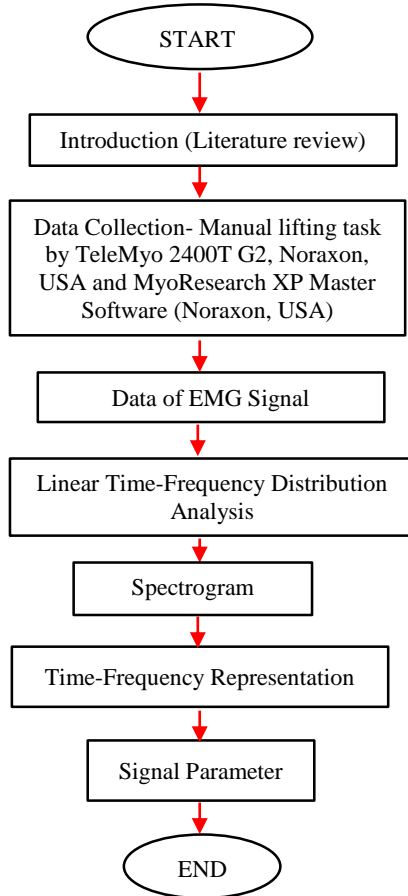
START

Introduction (Literature review)

Data Collection- Manual lifting task by TeleMyo 2400T G2, Noraxon, USA and MyoResearch XP Master Software (Noraxon, USA)

Data of EMG Signal

Linear Time-Frequency Distribution Analysis

Spectrogram

Time-Frequency Representation

Signal Parameter

END